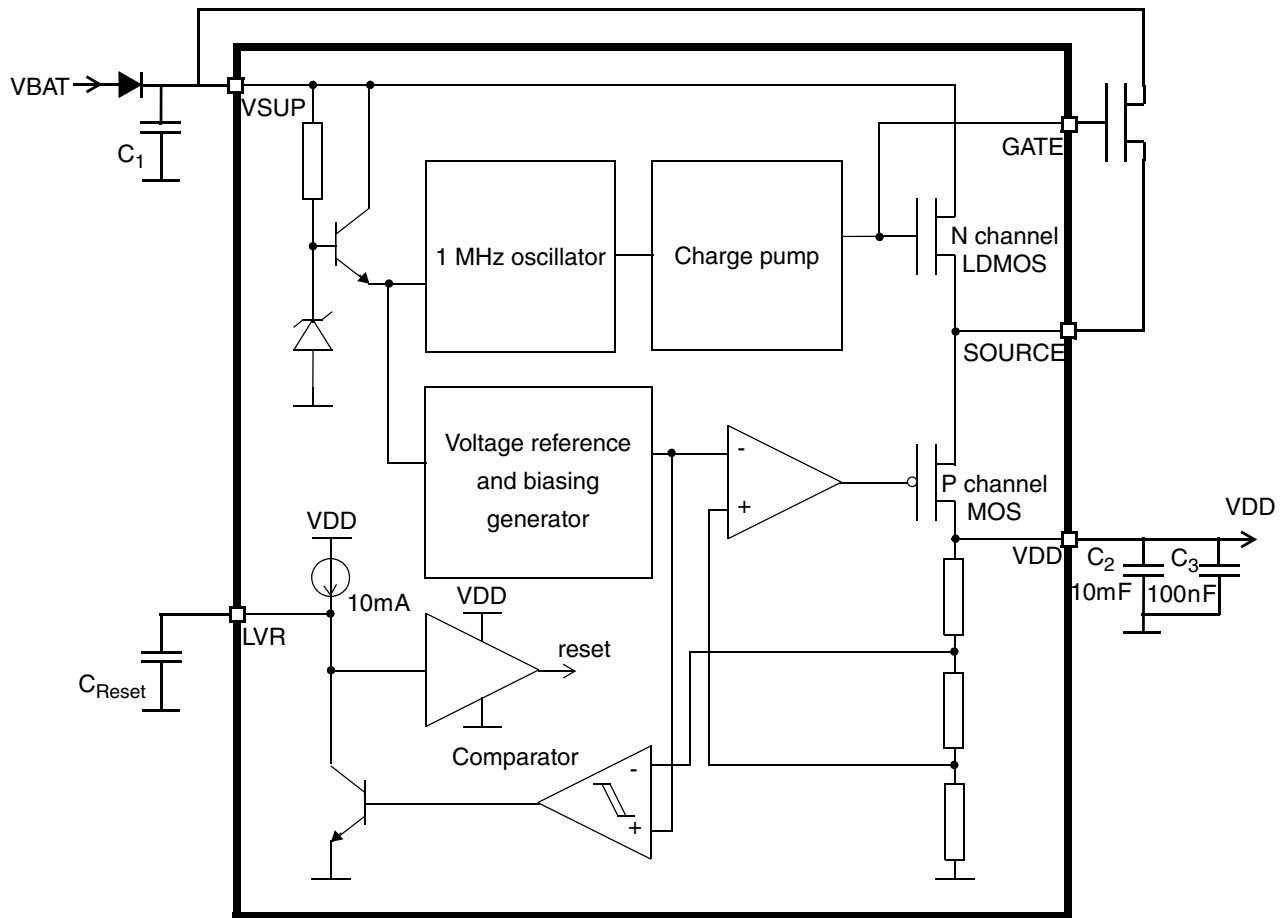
VBAT

VSUP

$C_1$

GATE

1 MHz oscillator

Charge pump

N channel LDMOS

SOURCE

Voltage reference and biasing generator

-

+

P channel MOS

VDD

VDD

VDD

$C_2$

$C_3$

10mF

100nF

VDD

10mA

VDD

LVR

reset

$C_{Reset}$

Comparator

-

+